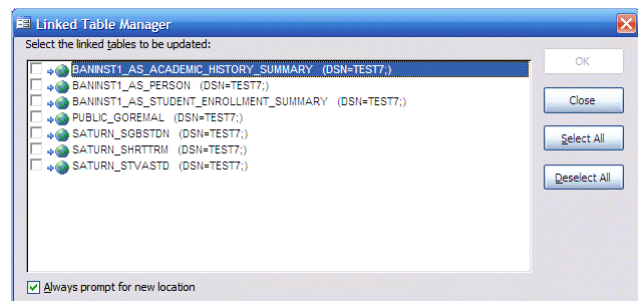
Linked Table Manager

Select the linked tables to be updated:

BANINST1_AS_ACADEMIC_HISTORY_SUMMARY (DSN=TEST7;)
BANINST1_AS_PERSON (DSN=TEST7;)
BANINST1_AS_STUDENT_ENROLLMENT_SUMMARY (DSN=TEST7;)
PUBLIC_GOREMAL (DSN=TEST7;)
SATURN_SGBSTDN (DSN=TEST7;)
SATURN_SHRTTRM (DSN=TEST7;)
SATURN_STVASTD (DSN=TEST7;)

OK
Close
Select All
Deselect All

Always prompt for new location